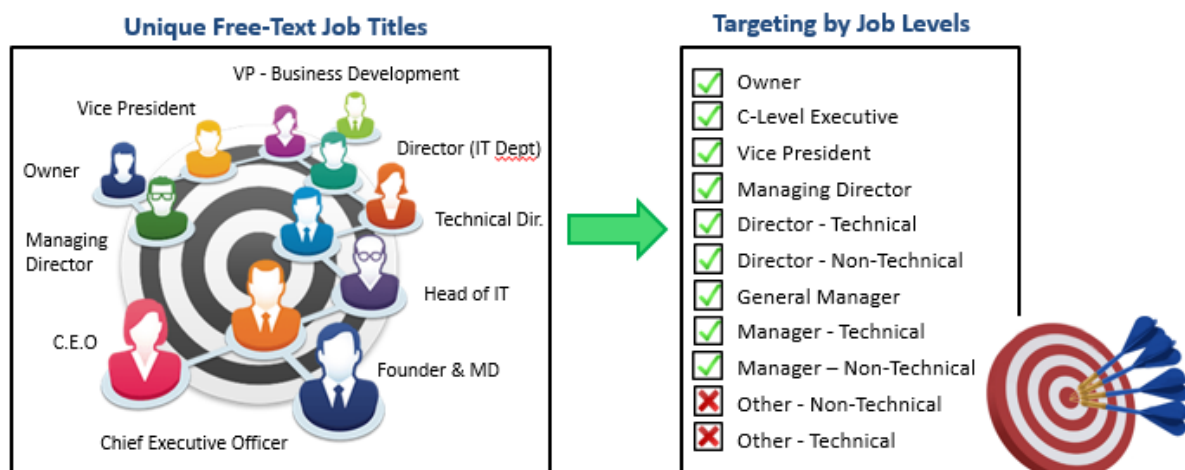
Unique Free-Text Job Titles

VP - Business Development

Vice President

Director (IT Dept)

Owner

Technical Dir.

Managing Director

Head of IT

C.E.O

Founder & MD

Chief Executive Officer

Targeting by Job Levels

Owner
C-Level Executive
Vice President
Managing Director
Director - Technical
Director - Non-Technical
General Manager
Manager - Technical
Manager – Non-Technical
Other - Non-Technical
Other - Technical